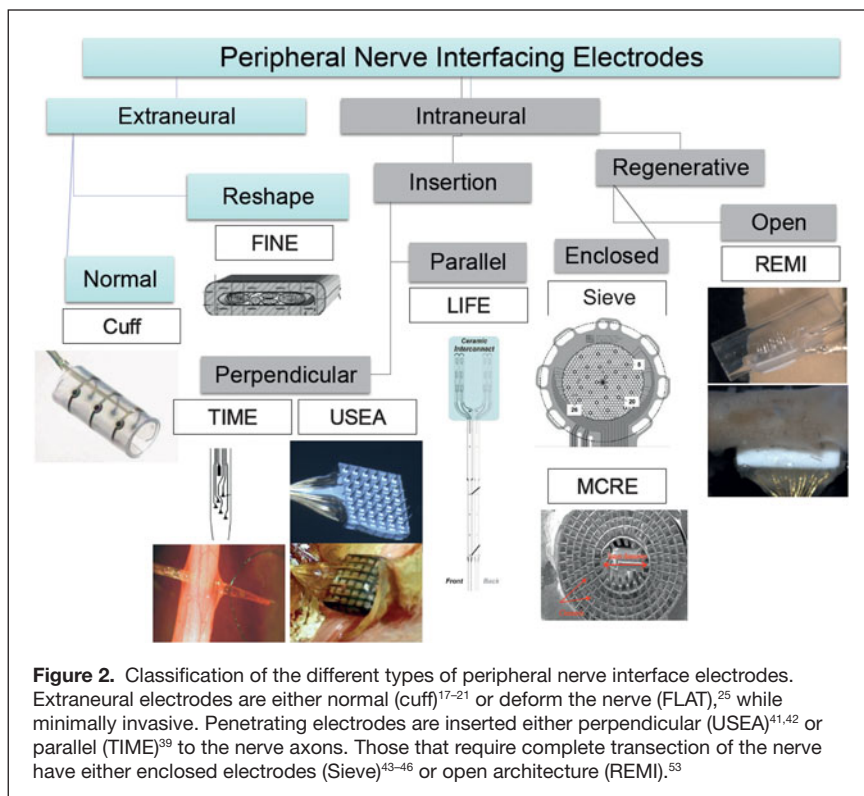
Peripheral Nerve Interfacing Electrodes

Extraneural

Intraneural

Reshape

Insertion

Regenerative

FINE

Open

Normal

Parallel

Enclosed

REMI

Cuff

LIFE

Sieve

Ceramic Interconnect

Perpendicular

TIME

USEA

MCRE

Front

Back

**Figure 2.** Classification of the different types of peripheral nerve interface electrodes. Extraneural electrodes are either normal (cuff)$^{17–21}$ or deform the nerve (FLAT),$^{25}$ while minimally invasive. Penetrating electrodes are inserted either perpendicular (USEA)$^{41,42}$ or parallel (TIME)$^{39}$ to the nerve axons. Those that require complete transection of the nerve have either enclosed electrodes (Sieve)$^{43–46}$ or open architecture (REMI).$^{53}$